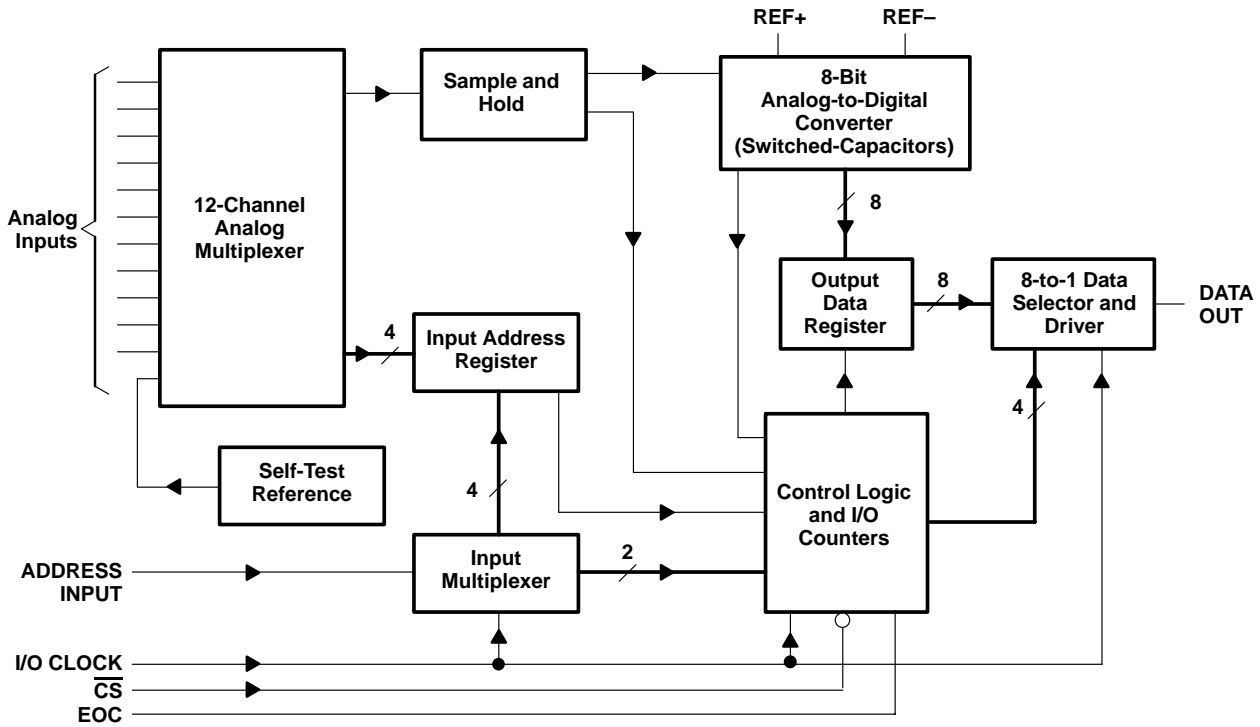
REF+
REF−
Sample and Hold
8-Bit Analog-to-Digital Converter (Switched-Capacitors)
Analog Inputs
12-Channel Analog Multiplexer
8
Output Data Register
8
8-to-1 Data Selector and Driver
DATA OUT
4
Input Address Register
4
Self-Test Reference
4
Control Logic and I/O Counters
ADDRESS INPUT
Input Multiplexer
2
I/O CLOCK
$\overline{CS}$
EOC